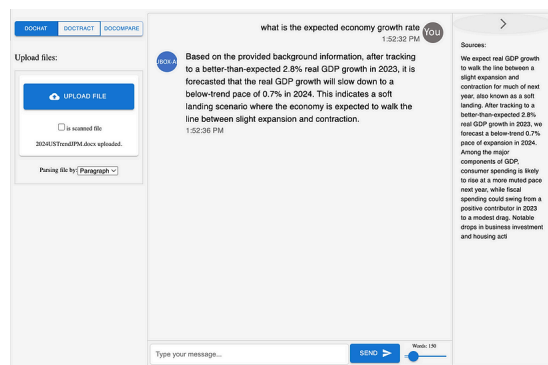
DOCHAT DOCTRACT DOCOMPARE

Upload files:

UPLOAD FILE

is scanned file

2024USTrendJPM.docx uploaded.

Parsing file by: Paragraph

what is the expected economy growth rate
1:52:32 PM
You

JBOX-A

Based on the provided background information, after tracking to a better-than-expected 2.8% real GDP growth in 2023, it is forecasted that the real GDP growth will slow down to a below-trend pace of 0.7% in 2024. This indicates a soft landing scenario where the economy is expected to walk the line between slight expansion and contraction.
1:52:36 PM

Type your message...

SEND

Words: 150

>

Sources:

We expect real GDP growth to walk the line between a slight expansion and contraction for much of next year, also known as a soft landing. After tracking to a better-than-expected 2.8% real GDP growth in 2023, we forecast a below-trend 0.7% pace of expansion in 2024. Among the major components of GDP, consumer spending is likely to rise at a more muted pace next year, while fiscal spending could swing from a positive contributor in 2023 to a modest drag. Notable drops in business investment and housing acti